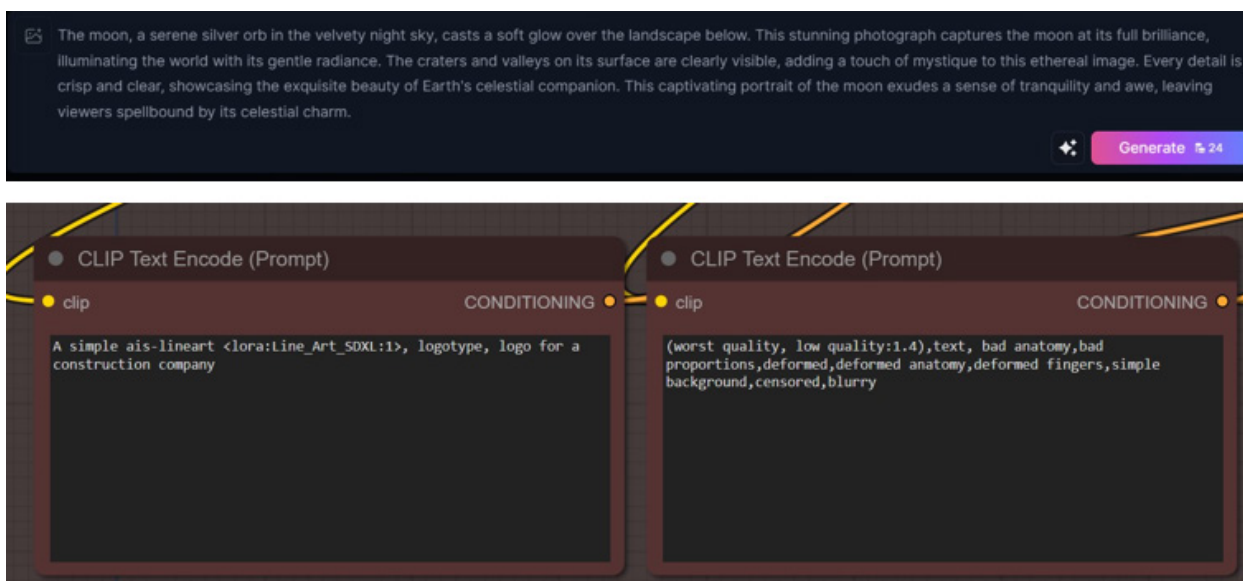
The moon, a serene silver orb in the velvety night sky, casts a soft glow over the landscape below. This stunning photograph captures the moon at its full brilliance, illuminating the world with its gentle radiance. The craters and valleys on its surface are clearly visible, adding a touch of mystique to this ethereal image. Every detail is crisp and clear, showcasing the exquisite beauty of Earth's celestial companion. This captivating portrait of the moon exudes a sense of tranquility and awe, leaving viewers spellbound by its celestial charm.

Generate 24

CLIP Text Encode (Prompt)

clip

CONDITIONING

A simple ais-lineart <lora:Line_Art_SDXL:1>, logotype, logo for a construction company

CLIP Text Encode (Prompt)

clip

CONDITIONING

(worst quality, low quality:1.4),text, bad anatomy,bad proportions,deformed,deformed anatomy,deformed fingers,simple background,censored,blurry